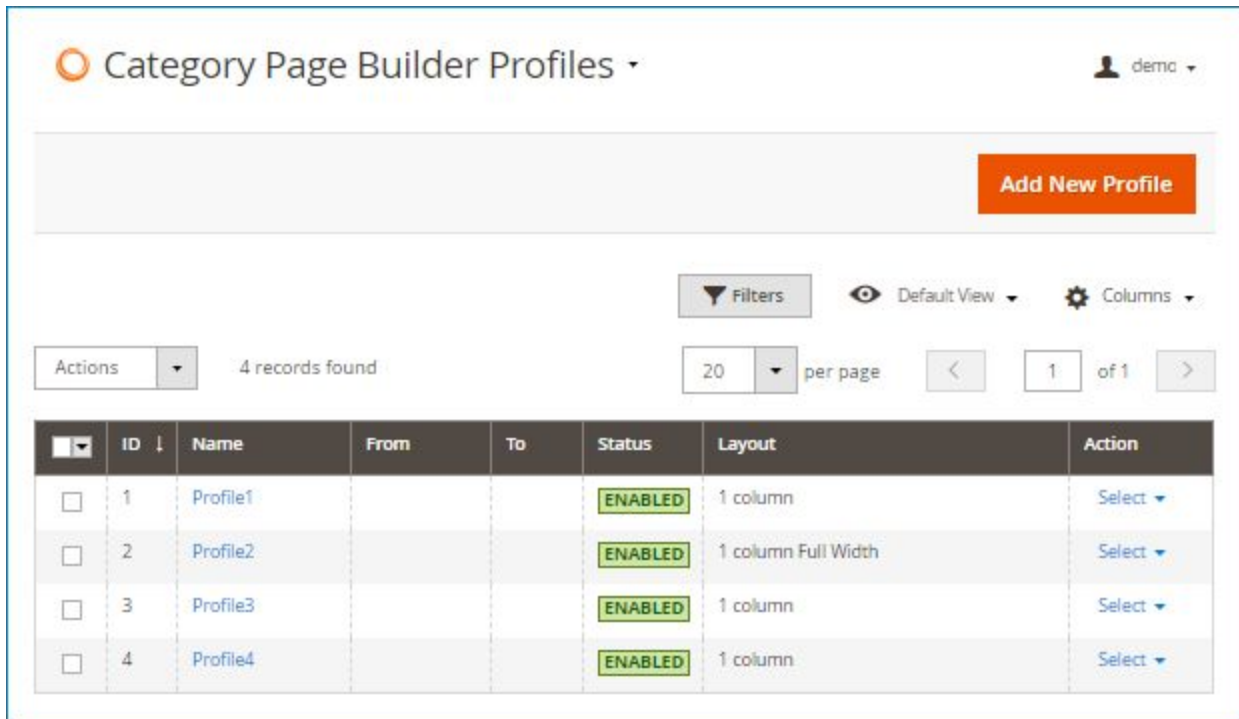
Category Page Builder Profiles

demo

Add New Profile

Filters Default View Columns

Actions 4 records found

20 per page 1 of 1

| | ID | Name | From | To | Status | Layout | Action |
|---|---|---|---|---|---|---|---|
| | 1 | Profile1 | | | ENABLED | 1 column | Select |
| | 2 | Profile2 | | | ENABLED | 1 column Full Width | Select |
| | 3 | Profile3 | | | ENABLED | 1 column | Select |
| | 4 | Profile4 | | | ENABLED | 1 column | Select |